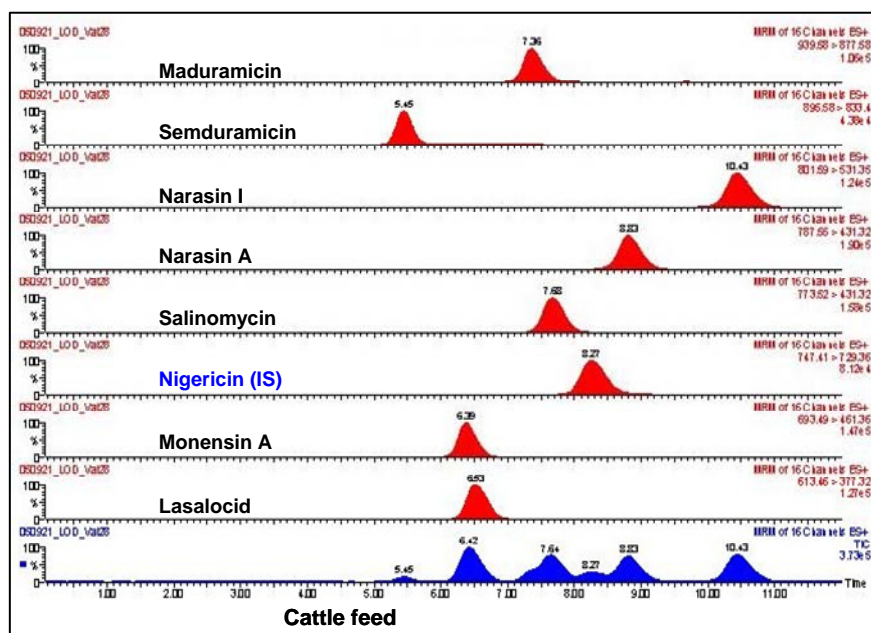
050921_LOD_Val28
MRM of 16 Channels ES+
939.58 > 877.58
1.06e5
100
%
0
7.36
Maduramicin

050921_LOD_Val28
MRM of 16 Channels ES+
896.58 > 833.4
4.38e4
100
%
0
5.45
Semduramicin

050921_LOD_Val28
MRM of 16 Channels ES+
801.59 > 531.35
1.24e5
100
%
0
10.43
Narasin I

050921_LOD_Val28
MRM of 16 Channels ES+
787.56 > 431.32
1.90e5
100
%
0
8.83
Narasin A

050921_LOD_Val28
MRM of 16 Channels ES+
773.52 > 431.32
1.58e5
100
%
0
7.68
Salinomycin

050921_LOD_Val28
MRM of 16 Channels ES+
747.41 > 729.36
8.12e4
100
%
0
8.27
Nigericin (IS)

050921_LOD_Val28
MRM of 16 Channels ES+
693.49 > 461.36
1.47e5
100
%
0
6.39
Monensin A

050921_LOD_Val28
MRM of 16 Channels ES+
613.46 > 377.32
1.27e5
100
%
0
6.53
Lasalocid

050921_LOD_Val28
MRM of 16 Channels ES+
TIC
3.73e5
100
%
0
5.45
6.42
7.64
8.27
8.83
10.43
1.00 2.00 3.00 4.00 5.00 6.00 7.00 8.00 9.00 10.00 11.00
Time

Cattle feed